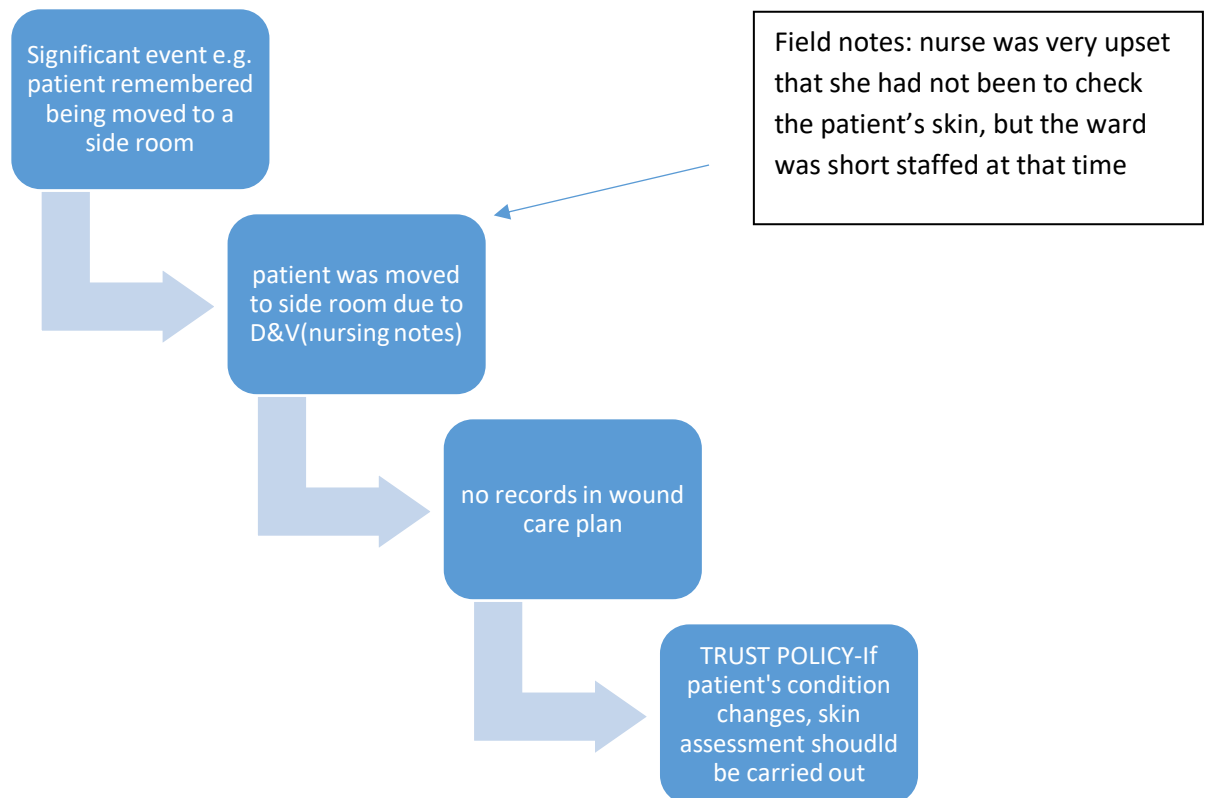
Significant event e.g. patient remembered being moved to a side room

Field notes: nurse was very upset that she had not been to check the patient’s skin, but the ward was short staffed at that time

patient was moved to side room due to D&V(nursing notes)

no records in wound care plan

TRUST POLICY-If patient's condition changes, skin assessment shoudld be carried out